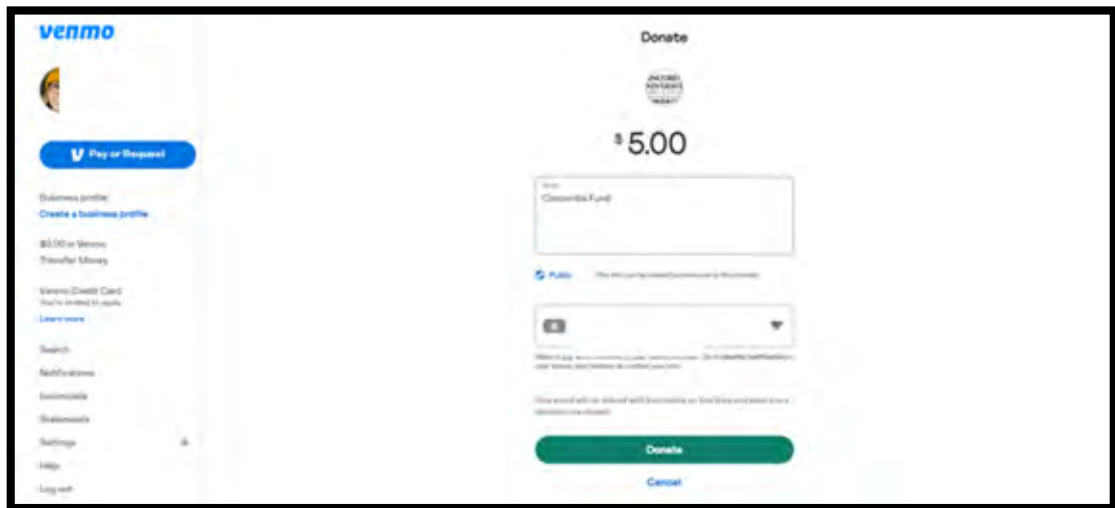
venmo

Pay or Request

Business profile
Create a business profile

$0.00 in Venmo
Transfer Money

Venmo Credit Card
You're invited to apply.
Learn more

Search
Notifications
Incomplete
Statements
Settings
Help
Log out

Donate

$5.00

Note
Concordia Fund

Public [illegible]

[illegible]

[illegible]

Donate

Cancel